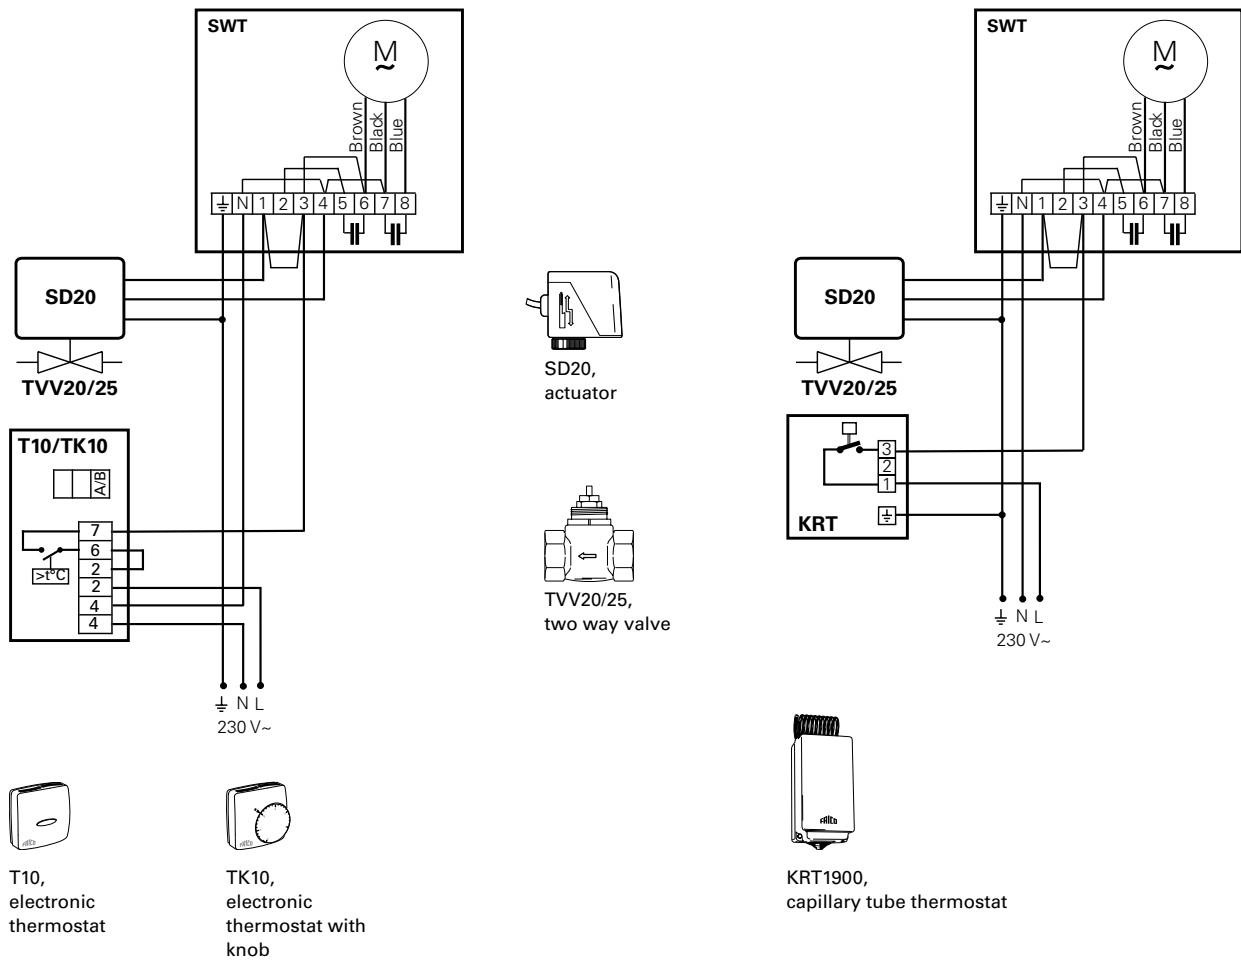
SWT

M
~

Brown Black Blue

⏚ N 1 2 3 4 5 6 7 8

SD20

TVV20/25

T10/TK10

A/B

7
6
2
2
4
4

>t°C

⏚ N L
230 V~

SD20,
actuator

TVV20/25,
two way valve

SWT

M
~

Brown Black Blue

⏚ N 1 2 3 4 5 6 7 8

SD20

TVV20/25

3
2
1
⏚

KRT

⏚ N L
230 V~

T10,
electronic
thermostat

TK10,
electronic
thermostat with
knob

KRT1900,
capillary tube thermostat